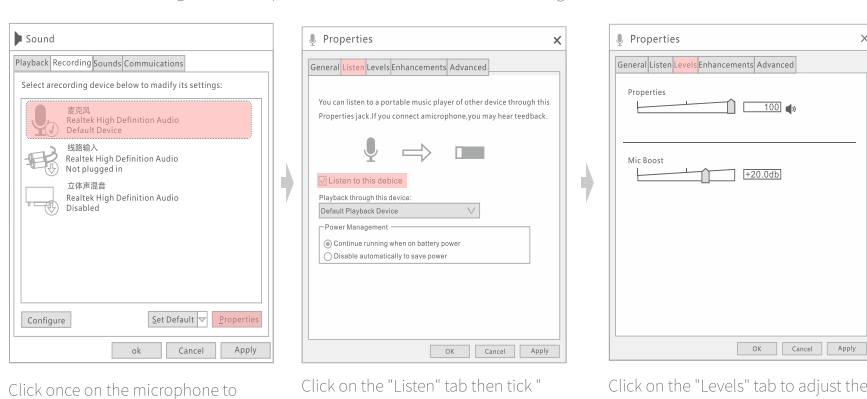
Sound

Playback Recording Sounds Commuications

Select arecording device below to modify its settings:

麦克风
Realtek High Definition Audio
Default Device

线路输入
Realtek High Definition Audio
Not plugged in

立体声混音
Realtek High Definition Audio
Disabled

Configure

Set Default

Properties

ok Cancel Apply

Click once on the microphone to

Properties ×

General Listen Levels Enhancements Advanced

You can listen to a portable music player of other device through this Properties jack.If you connect amicrophone,you may hear teedback.

Listen to this debice

Playback through this device:

Default Playback Device

Power Management

Continue running when on battery power

Disable automatically to save power

OK Cancel Apply

Click on the "Listen" tab then tick "

Properties ×

General Listen Levels Enhancements Advanced

Properties

100

Mic Boost

+20.0db

OK Cancel Apply

Click on the "Levels" tab to adjust the